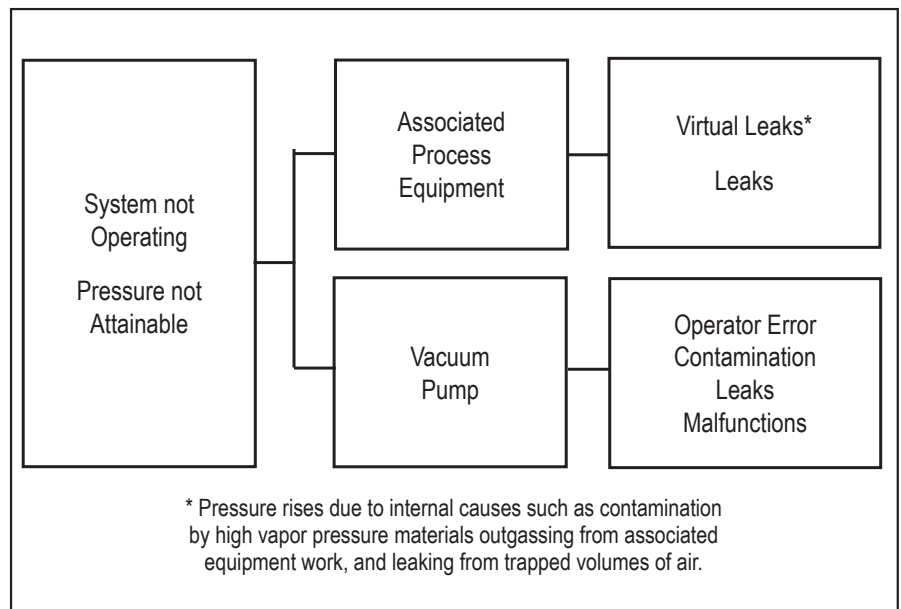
System not Operating

Pressure not Attainable

Associated Process Equipment

Virtual Leaks*

Leaks

Vacuum Pump

Operator Error
Contamination
Leaks
Malfunctions

* Pressure rises due to internal causes such as contamination by high vapor pressure materials outgassing from associated equipment work, and leaking from trapped volumes of air.